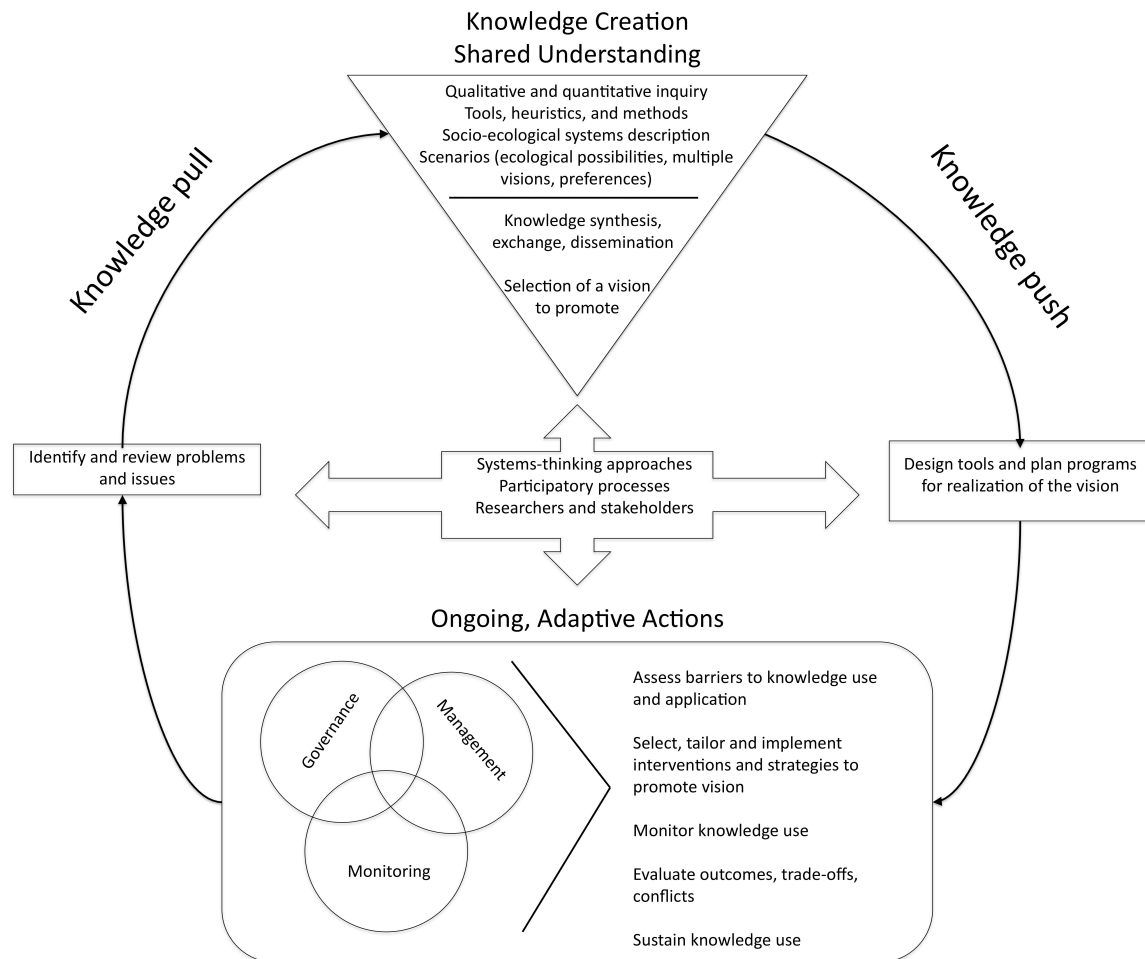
Knowledge Creation
Shared Understanding

Qualitative and quantitative inquiry
Tools, heuristics, and methods
Socio-ecological systems description
Scenarios (ecological possibilities, multiple visions, preferences)

Knowledge synthesis, exchange, dissemination

Selection of a vision to promote

Knowledge pull

Knowledge push

Identify and review problems and issues

Systems-thinking approaches
Participatory processes
Researchers and stakeholders

Design tools and plan programs for realization of the vision

Ongoing, Adaptive Actions

Governance

Management

Monitoring

Assess barriers to knowledge use and application

Select, tailor and implement interventions and strategies to promote vision

Monitor knowledge use

Evaluate outcomes, trade-offs, conflicts

Sustain knowledge use